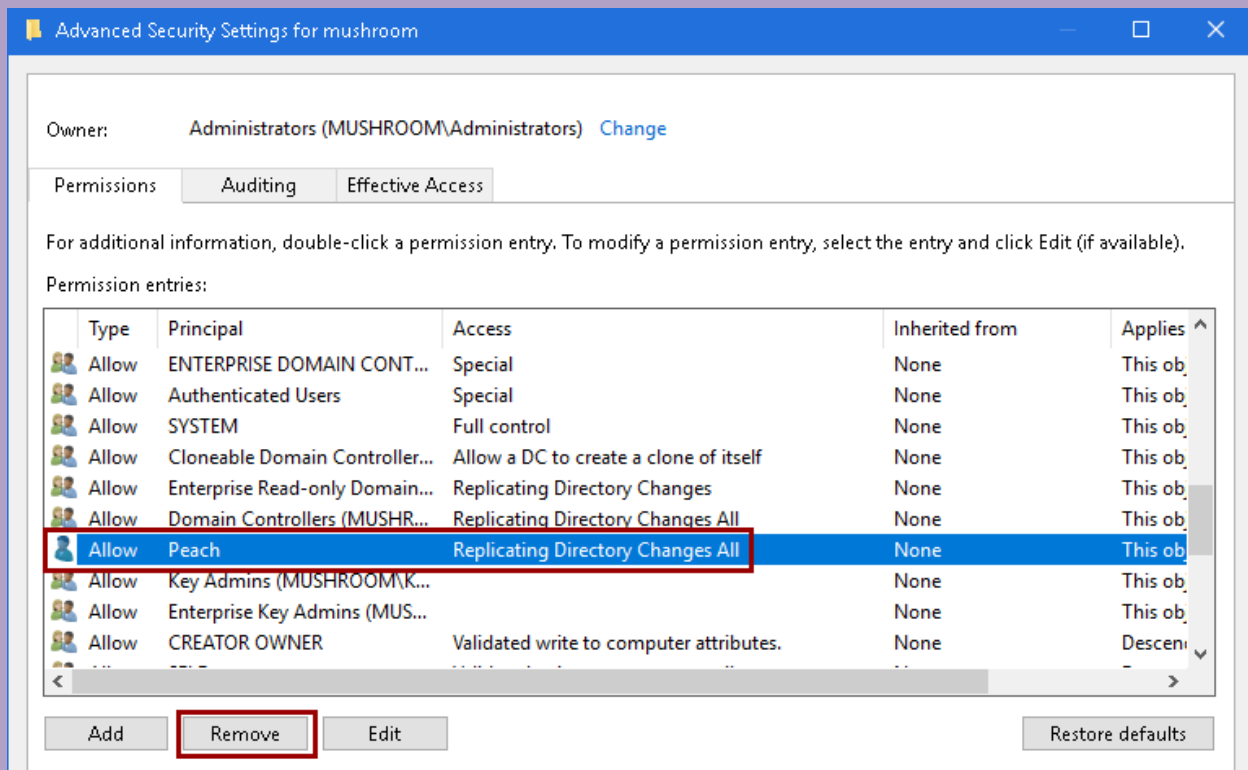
Advanced Security Settings for mushroom

Owner: Administrators (MUSHROOM\Administrators) Change

Permissions | Auditing | Effective Access

For additional information, double-click a permission entry. To modify a permission entry, select the entry and click Edit (if available).

Permission entries:

| Type | Principal | Access | Inherited from | Applies |
|---|---|---|---|---|
| Allow | ENTERPRISE DOMAIN CONT... | Special | None | This ob |
| Allow | Authenticated Users | Special | None | This ob |
| Allow | SYSTEM | Full control | None | This ob |
| Allow | Cloneable Domain Controller... | Allow a DC to create a clone of itself | None | This ob |
| Allow | Enterprise Read-only Domain... | Replicating Directory Changes | None | This ob |
| Allow | Domain Controllers (MUSHR... | Replicating Directory Changes All | None | This ob |
| Allow | Peach | Replicating Directory Changes All | None | This ob |
| Allow | Key Admins (MUSHROOM\K... | | None | This ob |
| Allow | Enterprise Key Admins (MUS... | | None | This ob |
| Allow | CREATOR OWNER | Validated write to computer attributes. | None | Descen |
| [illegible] | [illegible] | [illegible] | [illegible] | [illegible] |

Add | Remove | Edit | Restore defaults